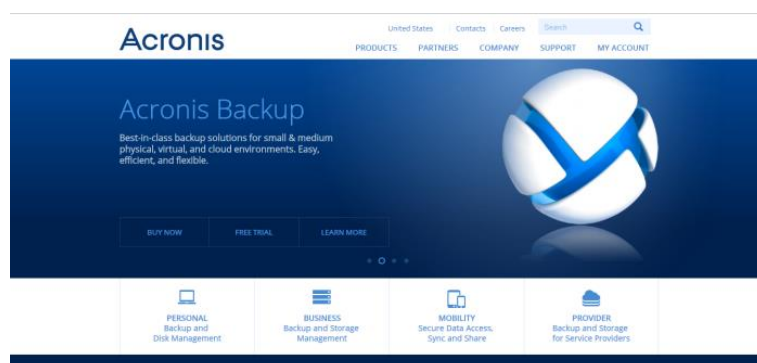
Acronis

United States Contacts Careers Search

PRODUCTS PARTNERS COMPANY SUPPORT MY ACCOUNT

Acronis Backup

Best-in-class backup solutions for small & medium physical, virtual, and cloud environments. Easy, efficient, and flexible.

BUY NOW FREE TRIAL LEARN MORE

PERSONAL
Backup and Disk Management

BUSINESS
Backup and Storage Management

MOBILITY
Secure Data Access, Sync and Share

PROVIDER
Backup and Storage for Service Providers